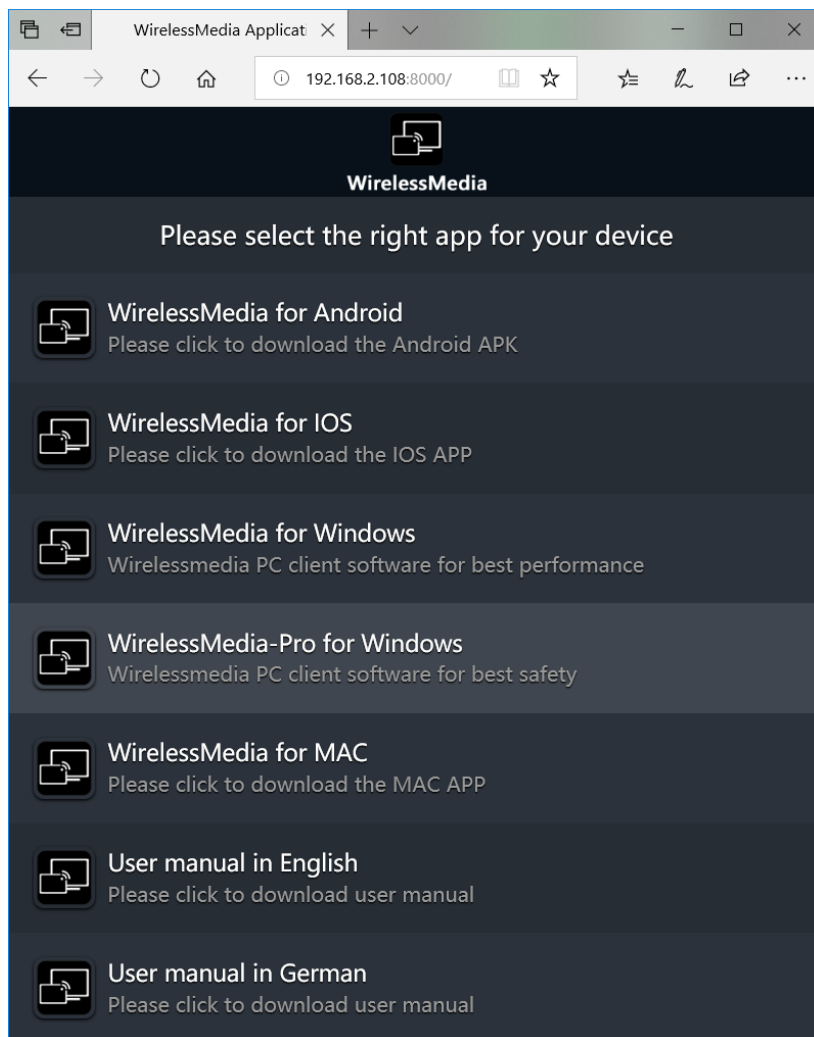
WirelessMedia Applicat

192.168.2.108:8000/

WirelessMedia

Please select the right app for your device

WirelessMedia for Android
Please click to download the Android APK

WirelessMedia for IOS
Please click to download the IOS APP

WirelessMedia for Windows
Wirelessmedia PC client software for best performance

WirelessMedia-Pro for Windows
Wirelessmedia PC client software for best safety

WirelessMedia for MAC
Please click to download the MAC APP

User manual in English
Please click to download user manual

User manual in German
Please click to download user manual